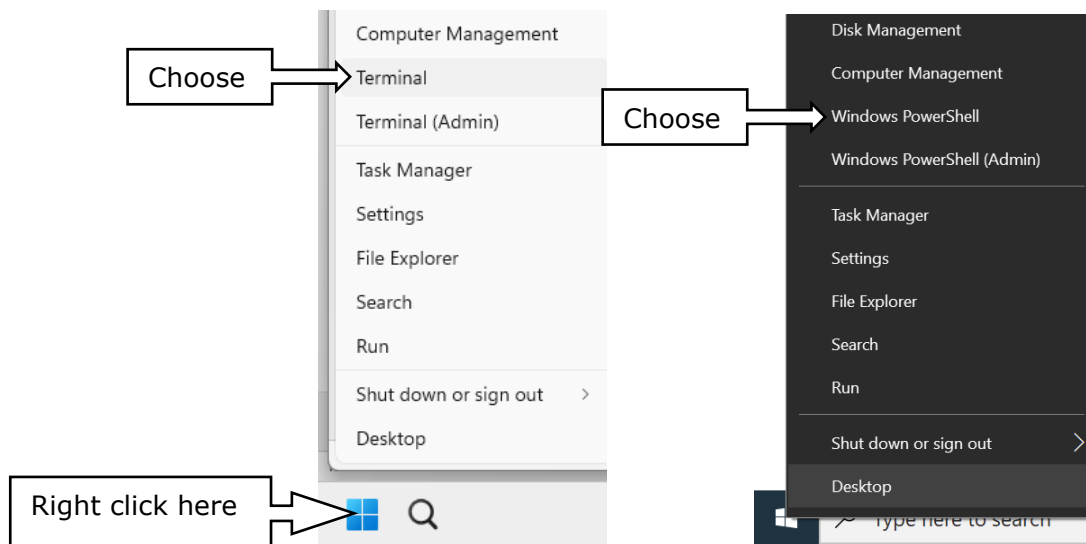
Computer Management

Choose

Terminal

Terminal (Admin)

Task Manager

Settings

File Explorer

Search

Run

Shut down or sign out

Desktop

Right click here

Disk Management

Computer Management

Choose

Windows PowerShell

Windows PowerShell (Admin)

Task Manager

Settings

File Explorer

Search

Run

Shut down or sign out

Desktop

Type here to search